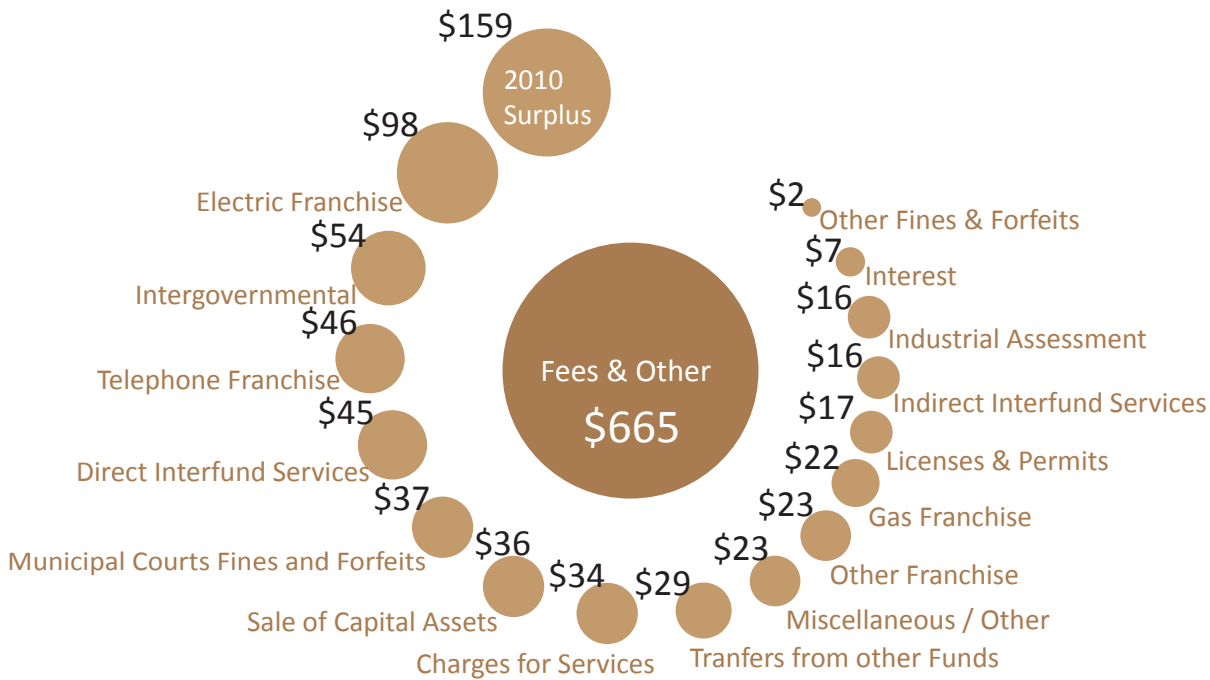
$159
2010 Surplus
$98
Electric Franchise
$54
Intergovernmental
$46
Telephone Franchise
$45
Direct Interfund Services
$37
Municipal Courts Fines and Forfeits
$36
Sale of Capital Assets
$34
Charges for Services
$29
Tranfers from other Funds
$23
Miscellaneous / Other
$23
Other Franchise
$22
Gas Franchise
$17
Licenses & Permits
$16
Indirect Interfund Services
$16
Industrial Assessment
$7
Interest
$2
Other Fines & Forfeits
Fees & Other
$665